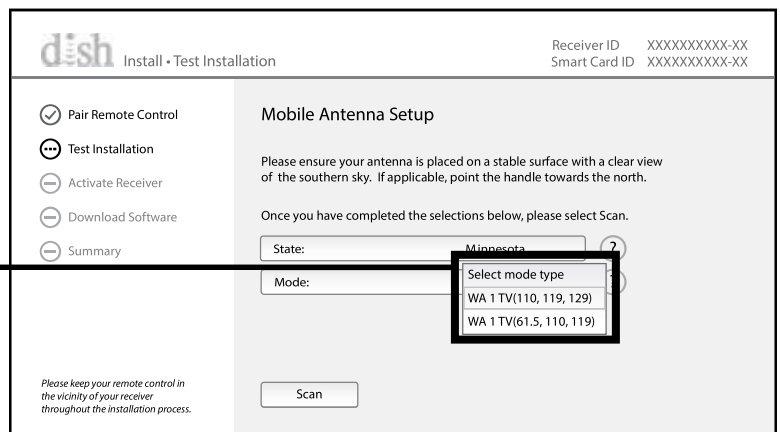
dish Install • Test Installation

Receiver ID XXXXXXXXXX-XX
Smart Card ID XXXXXXXXXX-XX

Pair Remote Control
Test Installation
Activate Receiver
Download Software
Summary

Mobile Antenna Setup

Please ensure your antenna is placed on a stable surface with a clear view of the southern sky. If applicable, point the handle towards the north.

Once you have completed the selections below, please select Scan.

State: Minnesota ?
Mode: ?

Select mode type
WA 1 TV(110, 119, 129)
WA 1 TV(61.5, 110, 119)

Please keep your remote control in the vicinity of your receiver throughout the installation process.

Scan